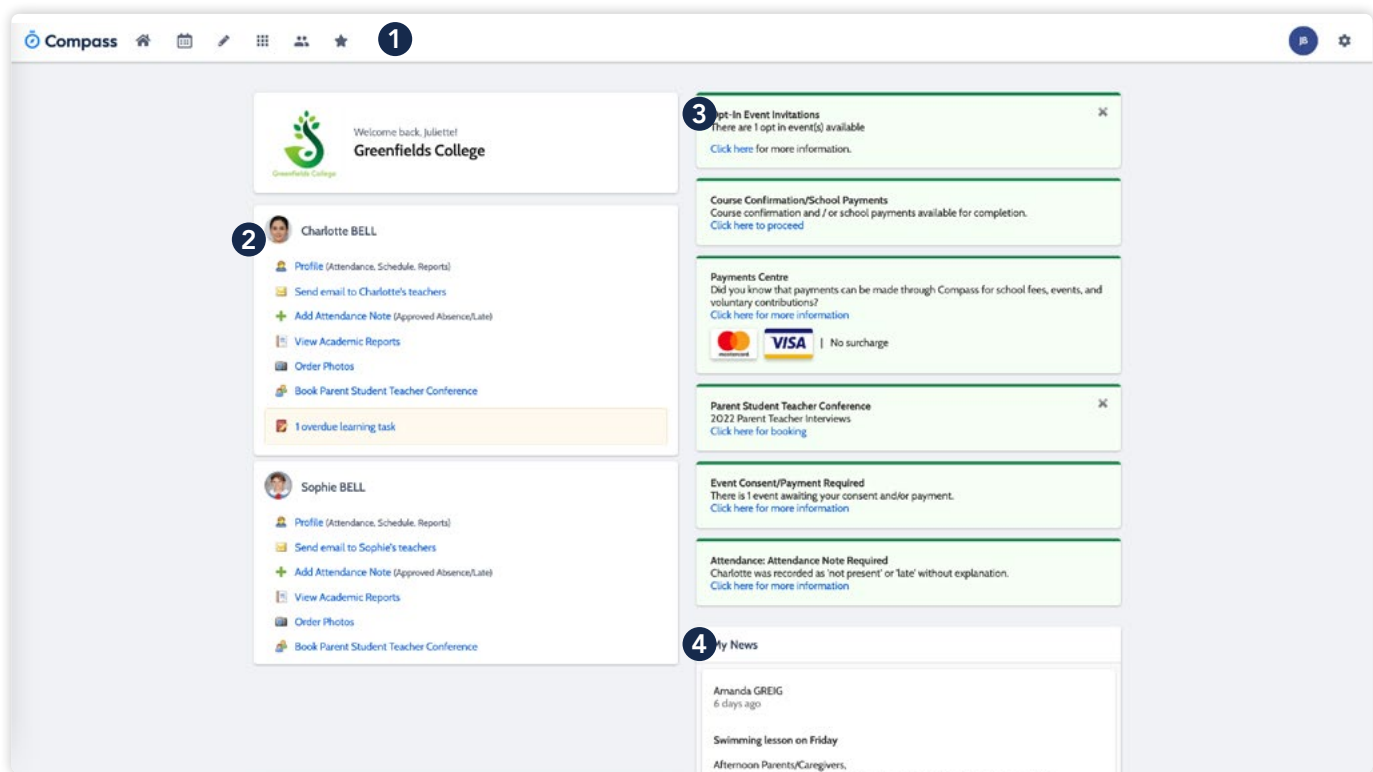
Compass 1

JB

Greenfields College

Welcome back, Juliette!
Greenfields College

2 Charlotte BELL

Profile (Attendance, Schedule, Reports)
Send email to Charlotte's teachers
Add Attendance Note (Approved Absence/Late)
View Academic Reports
Order Photos
Book Parent Student Teacher Conference

1 overdue learning task

Sophie BELL

Profile (Attendance, Schedule, Reports)
Send email to Sophie's teachers
Add Attendance Note (Approved Absence/Late)
View Academic Reports
Order Photos
Book Parent Student Teacher Conference

3 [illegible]pt-In Event Invitations
There are 1 opt in event(s) available
Click here for more information.

Course Confirmation/School Payments
Course confirmation and / or school payments available for completion.
Click here to proceed

Payments Centre
Did you know that payments can be made through Compass for school fees, events, and voluntary contributions?
Click here for more information
mastercard VISA | No surcharge

Parent Student Teacher Conference
2022 Parent Teacher Interviews
Click here for booking

Event Consent/Payment Required
There is 1 event awaiting your consent and/or payment.
Click here for more information

Attendance: Attendance Note Required
Charlotte was recorded as 'not present' or 'late' without explanation.
Click here for more information

4 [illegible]y News

Amanda GREIG
6 days ago

Swimming lesson on Friday

Afternoon Parents/Caregivers,